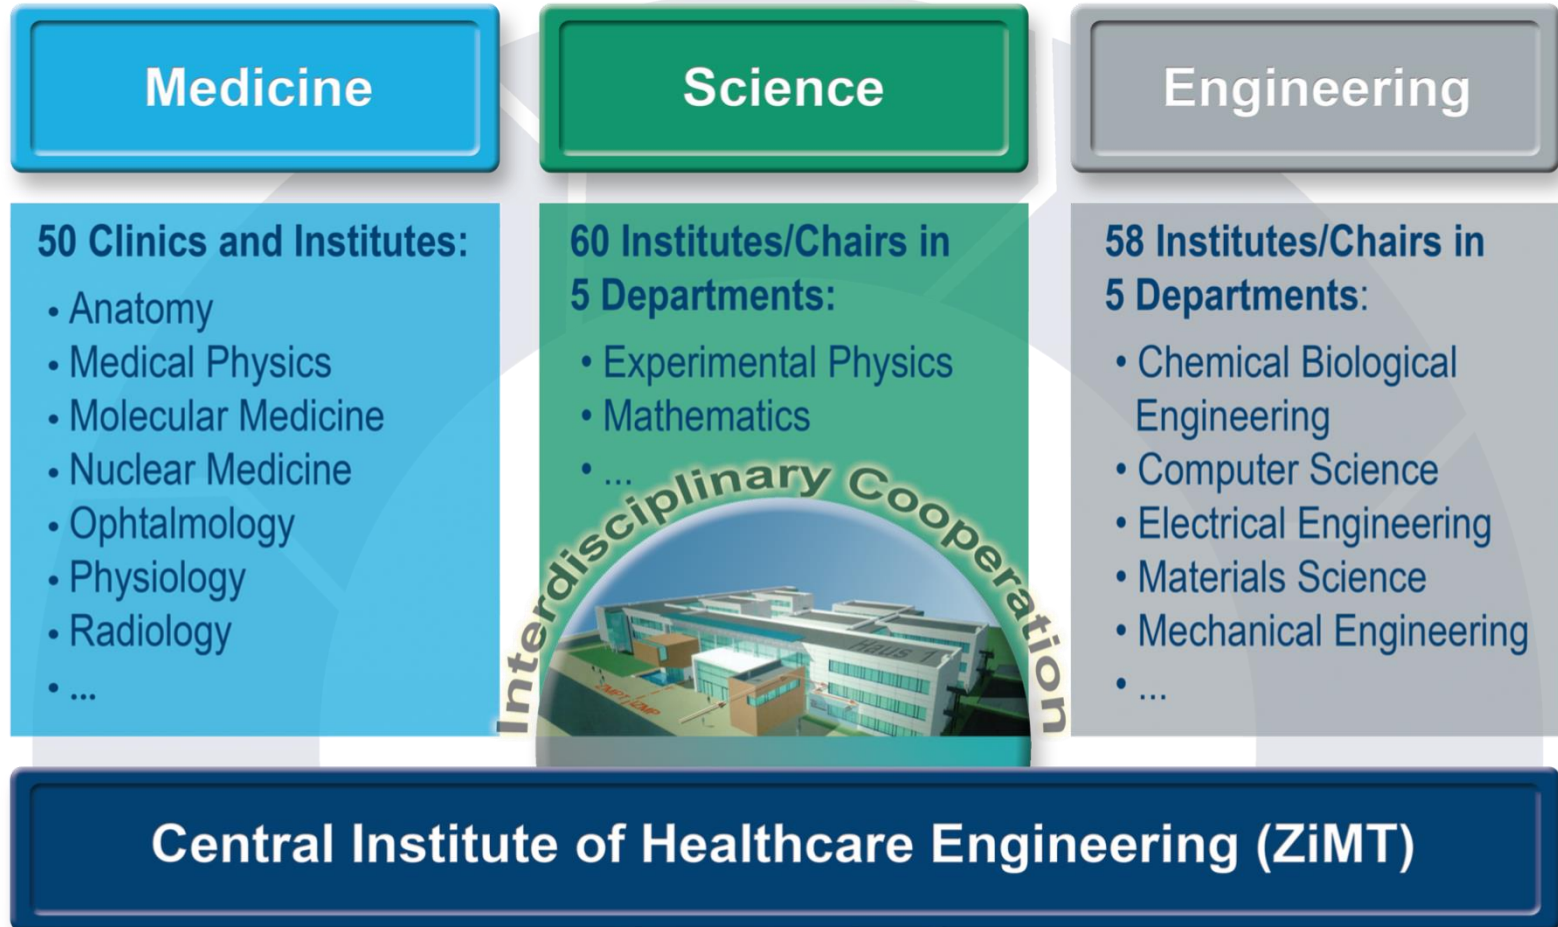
Medicine

50 Clinics and Institutes:

- Anatomy
- Medical Physics
- Molecular Medicine
- Nuclear Medicine
- Ophtalmology
- Physiology
- Radiology
- ...

Science

60 Institutes/Chairs in 5 Departments:

- Experimental Physics
- Mathematics
- ...

Engineering

58 Institutes/Chairs in 5 Departments:

- Chemical Biological Engineering
- Computer Science
- Electrical Engineering
- Materials Science
- Mechanical Engineering
- ...

Interdisciplinary Cooperation

Haus 1

Central Institute of Healthcare Engineering (ZiMT)